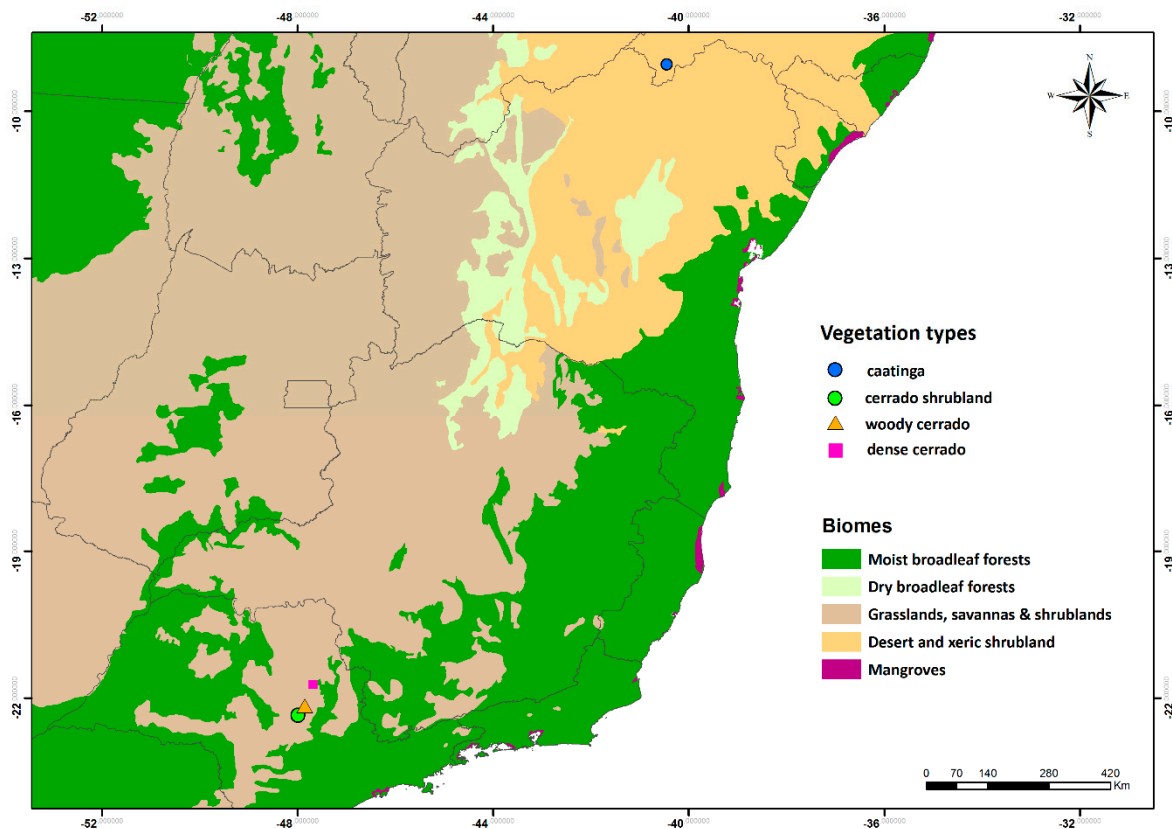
-52.000000
-48.000000
-44.000000
-40.000000
-36.000000
-32.000000

-10.000000
-13.000000
-16.000000
-19.000000
-22.000000

-10.000000
-13.000000
-16.000000
-19.000000
-22.000000

N
W
E
S

Vegetation types
caatinga
cerrado shrubland
woody cerrado
dense cerrado

Biomes
Moist broadleaf forests
Dry broadleaf forests
Grasslands, savannas & shrublands
Desert and xeric shrubland
Mangroves

0 70 140 280 420
Km

-52.000000
-48.000000
-44.000000
-40.000000
-36.000000
-32.000000